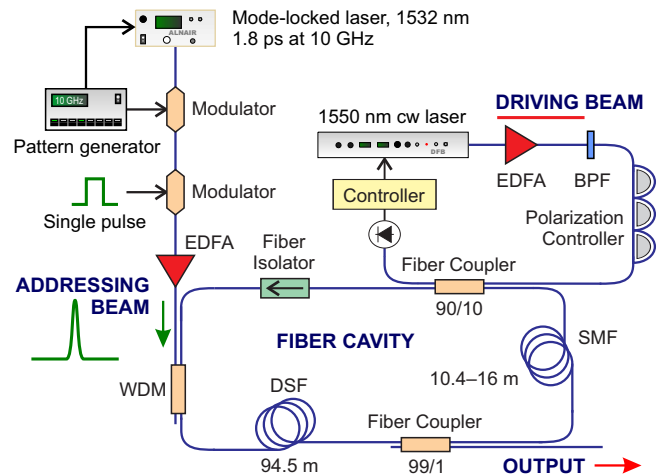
Mode-locked laser, 1532 nm
1.8 ps at 10 GHz

ALNAIR

10 GHz

Pattern generator

Modulator

Modulator

Single pulse

1550 nm cw laser

DFB

DRIVING BEAM

EDFA

BPF

Controller

Polarization Controller

EDFA

Fiber Isolator

Fiber Coupler

90/10

ADDRESSING BEAM

FIBER CAVITY

SMF

10.4–16 m

WDM

DSF

Fiber Coupler

94.5 m

99/1

OUTPUT